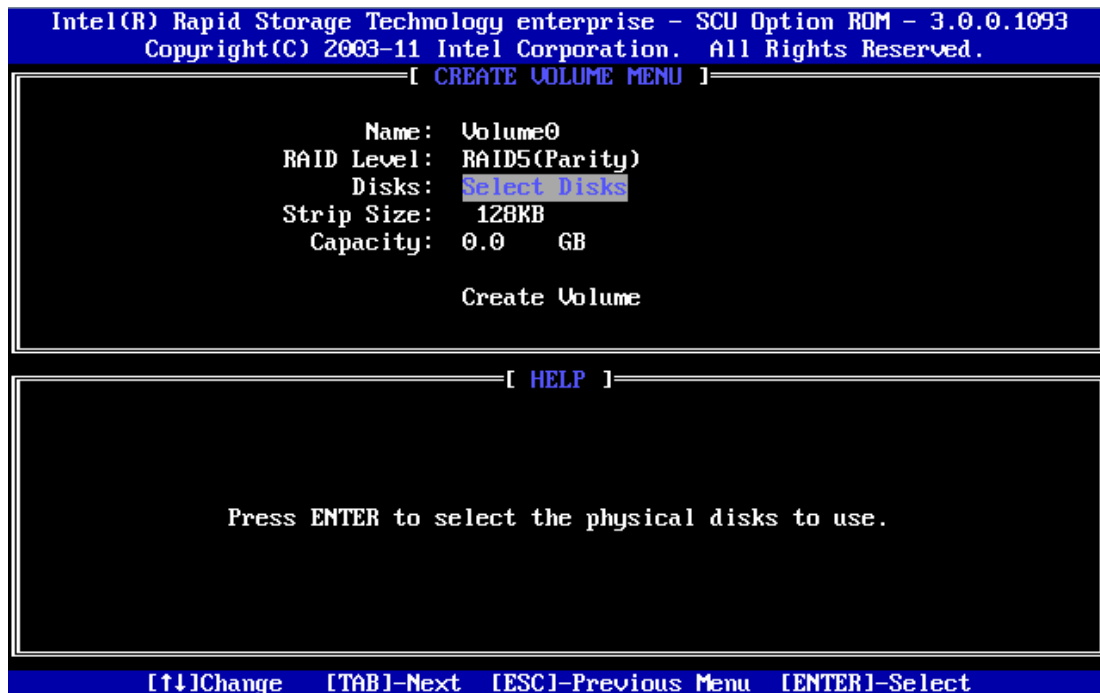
Intel(R) Rapid Storage Technology enterprise - SCU Option ROM - 3.0.0.1093
Copyright(C) 2003-11 Intel Corporation. All Rights Reserved.

[ CREATE VOLUME MENU ]

Name: Volume0
RAID Level: RAID5(Parity)
Disks: Select Disks
Strip Size: 128KB
Capacity: 0.0 GB

Create Volume

[ HELP ]

Press ENTER to select the physical disks to use.

[↑↓]Change [TAB]-Next [ESC]-Previous Menu [ENTER]-Select